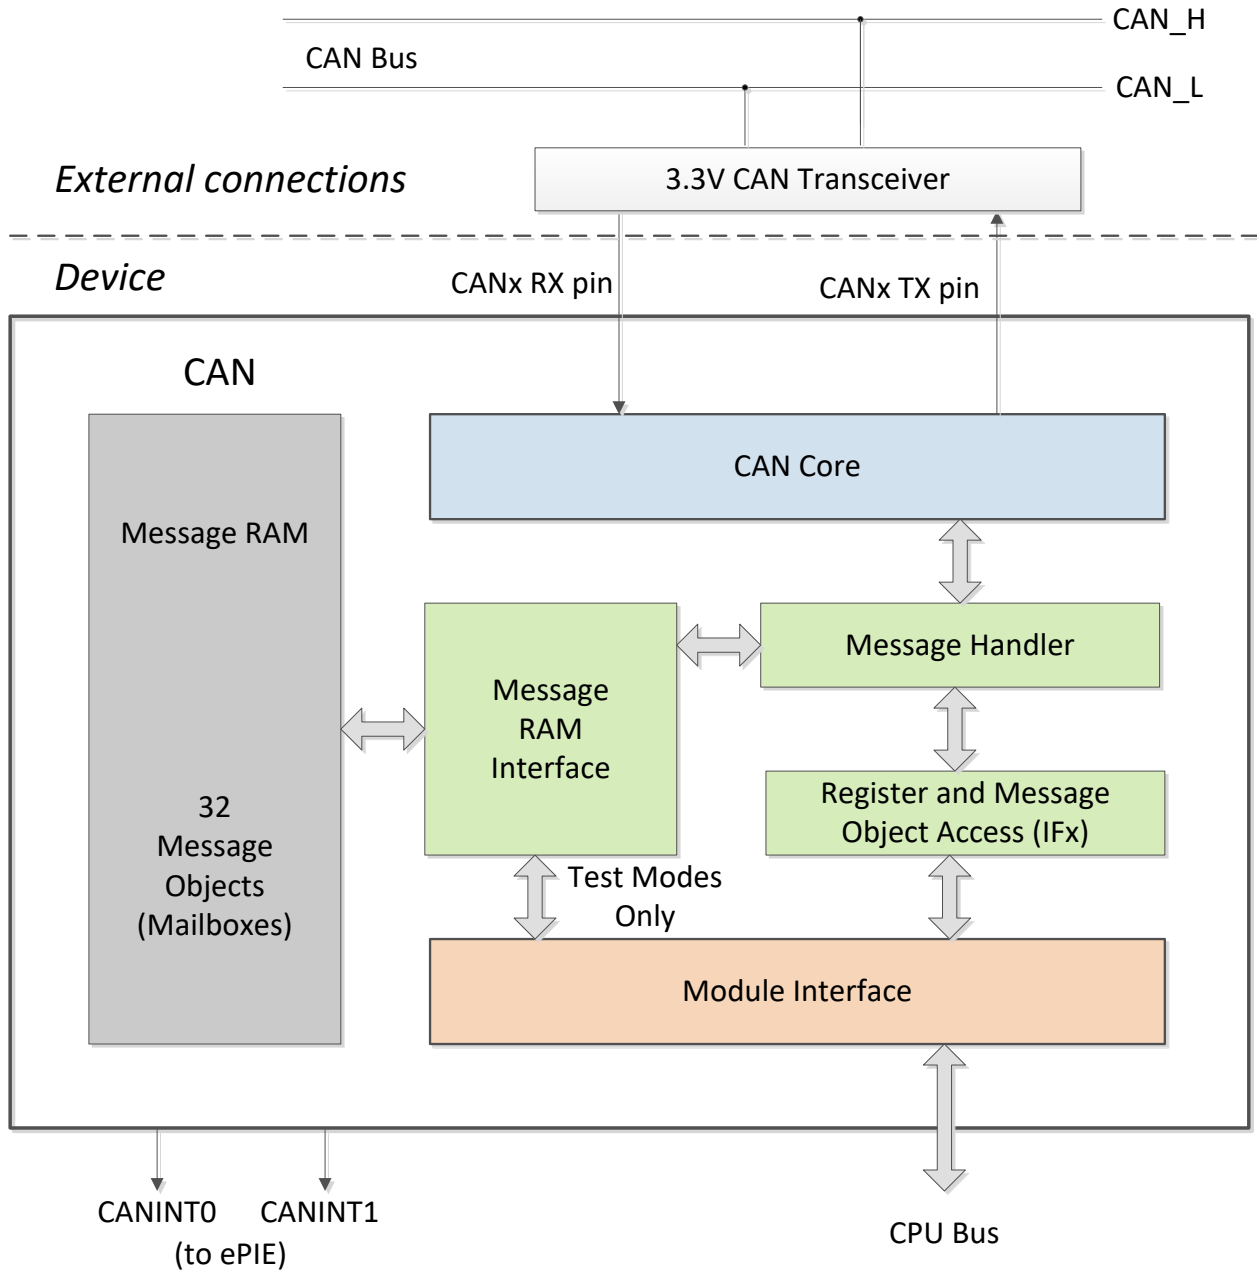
CAN_H

CAN Bus

CAN_L

External connections

3.3V CAN Transceiver

Device

CANx RX pin

CANx TX pin

CAN

Message RAM

32 Message Objects (Mailboxes)

CAN Core

Message Handler

Message RAM Interface

Register and Message Object Access (IFx)

Test Modes Only

Module Interface

CANINT0

CANINT1

(to ePIE)

CPU Bus